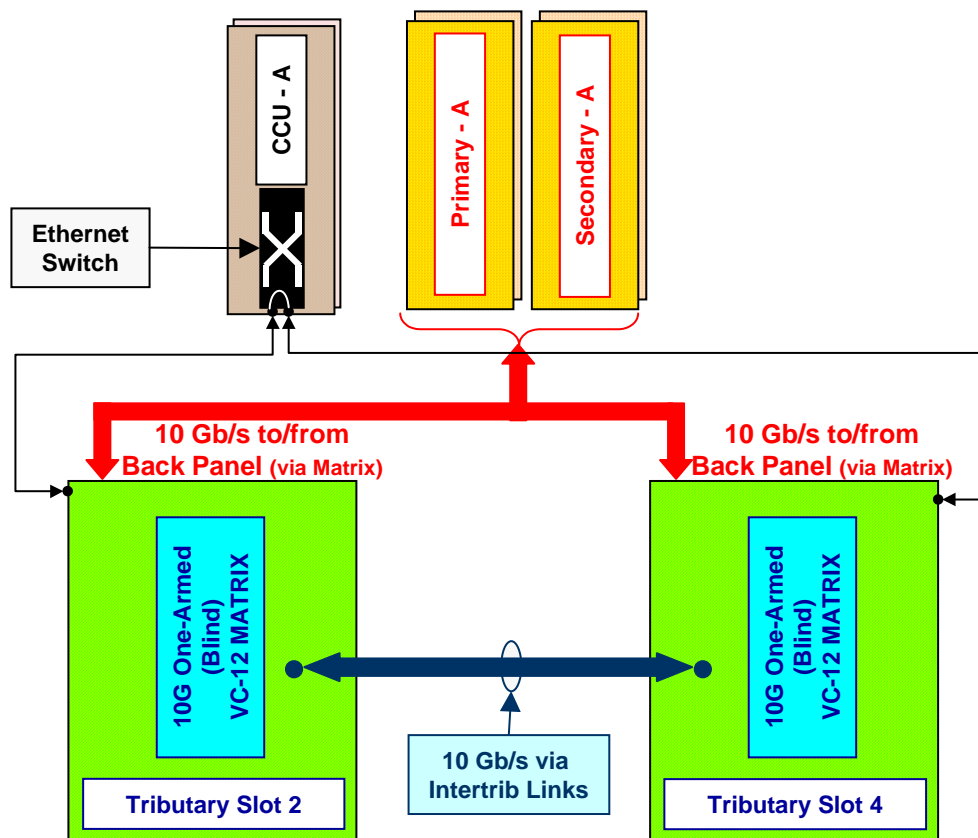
CCU - A

Primary - A

Secondary - A

Ethernet Switch

10 Gb/s to/from Back Panel (via Matrix)

10 Gb/s to/from Back Panel (via Matrix)

10G One-Armed (Blind) VC-12 MATRIX

10G One-Armed (Blind) VC-12 MATRIX

10 Gb/s via Intertrib Links

Tributary Slot 2

Tributary Slot 4